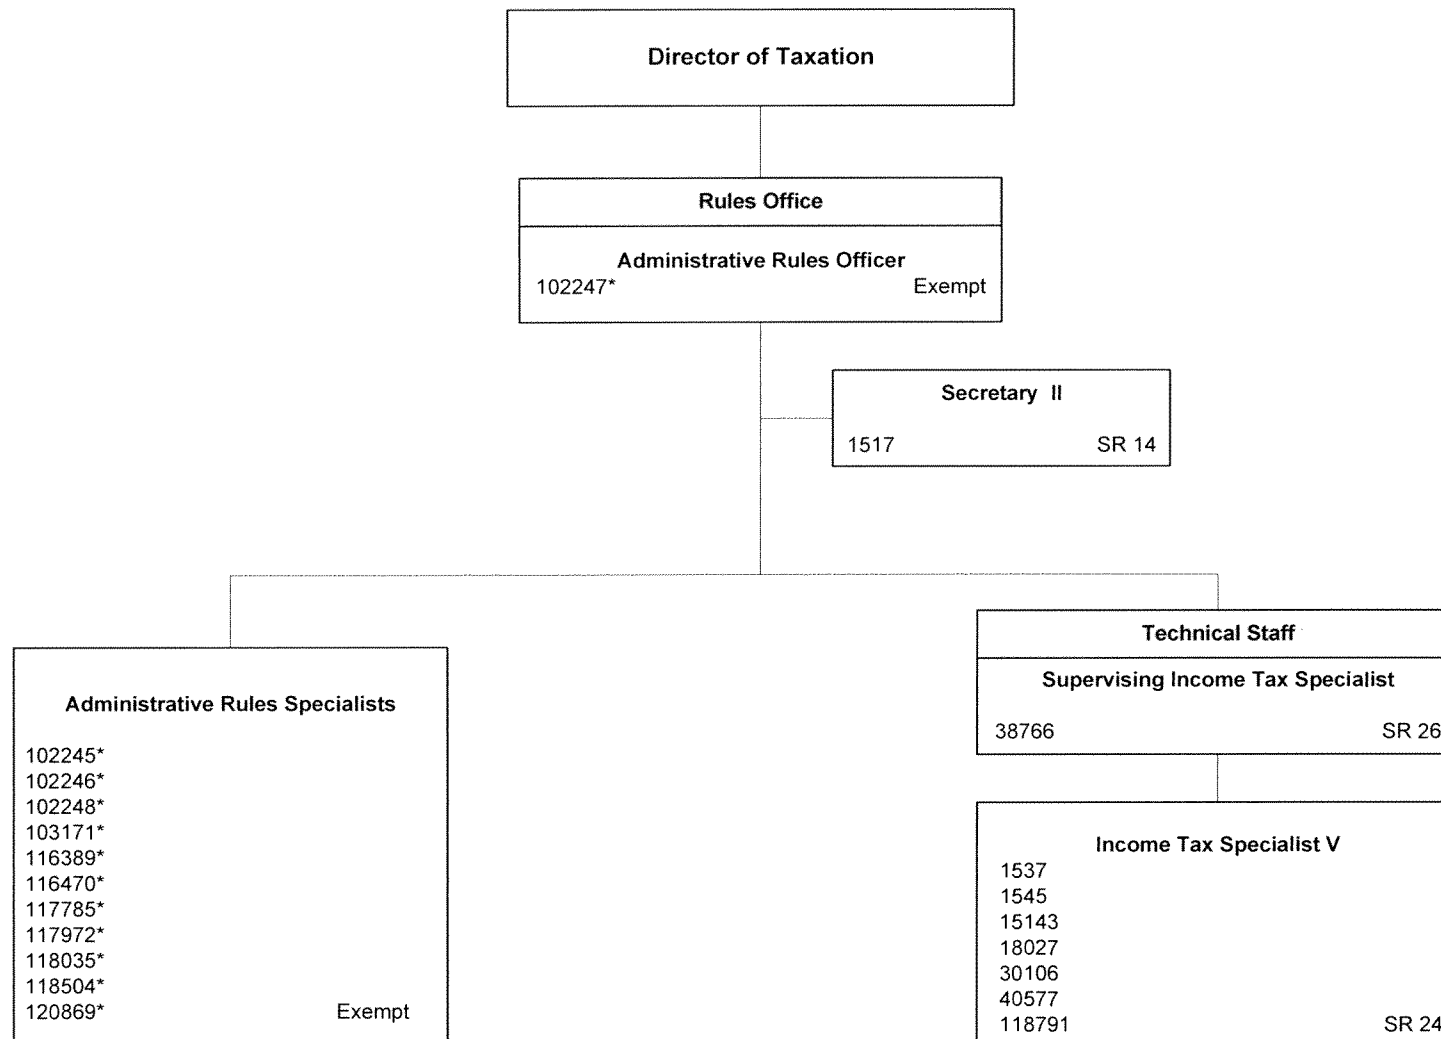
Director of Taxation

Rules Office

Administrative Rules Officer
102247* Exempt

Secretary II
1517 SR 14

Administrative Rules Specialists
102245*
102246*
102248*
103171*
116389*
116470*
117785*
117972*
118035*
118504*
120869* Exempt

Technical Staff
Supervising Income Tax Specialist
38766 SR 26

Income Tax Specialist V
1537
1545
15143
18027
30106
40577
118791 SR 24